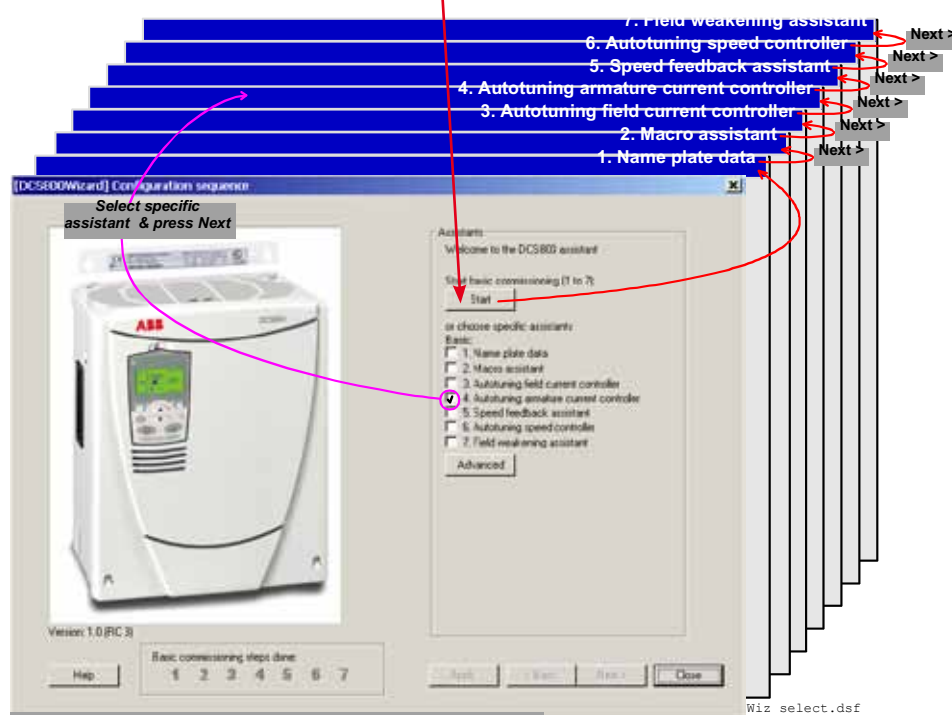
7. Field weakening assistant
Next >
6. Autotuning speed controller
Next >
5. Speed feedback assistant
Next >
4. Autotuning armature current controller
Next >
3. Autotuning field current controller
Next >
2. Macro assistant
Next >
1. Name plate data
Next >

[DCS800Wizard] Configuration sequence

Select specific assistant & press Next

ABB

Assistants
Welcome to the DCS800 assistant

Start basic commissioning (1 to 7)
Start

or choose specific assistant:
Basic:
1. Name plate data
2. Macro assistant
3. Autotuning field current controller
4. Autotuning armature current controller
5. Speed feedback assistant
6. Autotuning speed controller
7. Field weakening assistant

Advanced

Version: 1.0 (RC 3)

Help

Basic commissioning steps done:
1 2 3 4 5 6 7

Apply
< Back
Next >
Close

Wiz select.dsf